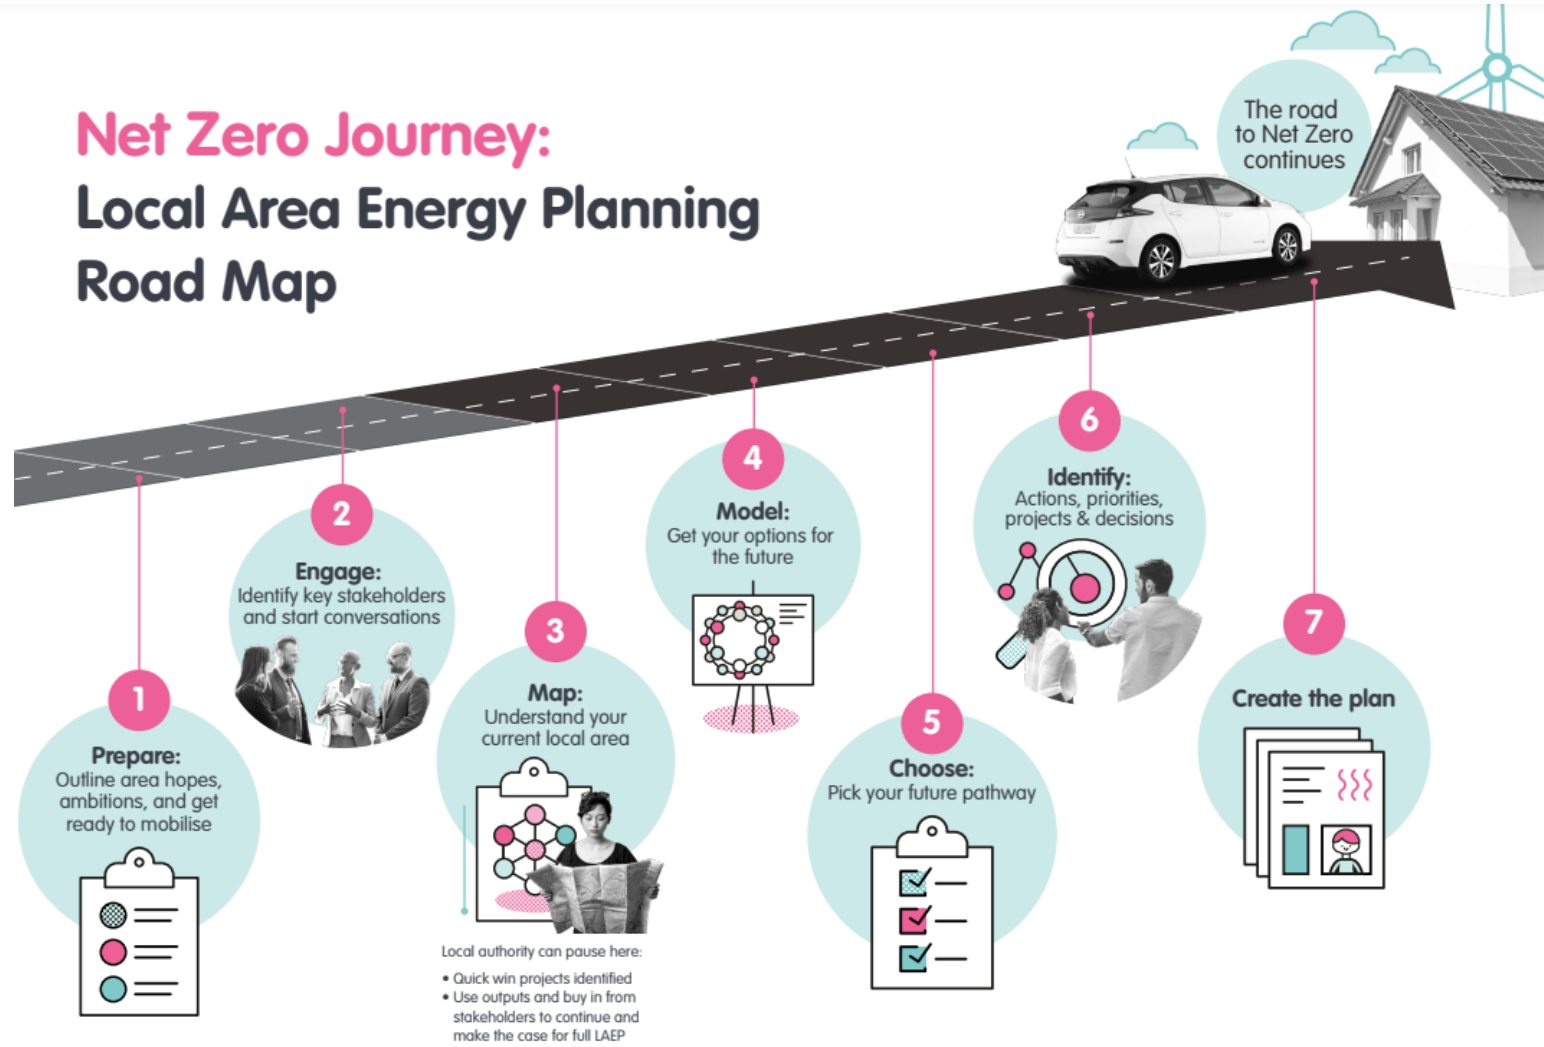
Net Zero Journey:
Local Area Energy Planning Road Map

The road to Net Zero continues

1
Prepare:
Outline area hopes, ambitions, and get ready to mobilise

2
Engage:
Identify key stakeholders and start conversations

3
Map:
Understand your current local area

Local authority can pause here:
• Quick win projects identified
• Use outputs and buy in from stakeholders to continue and make the case for full LAEP

4
Model:
Get your options for the future

5
Choose:
Pick your future pathway

6
Identify:
Actions, priorities, projects & decisions

7
Create the plan